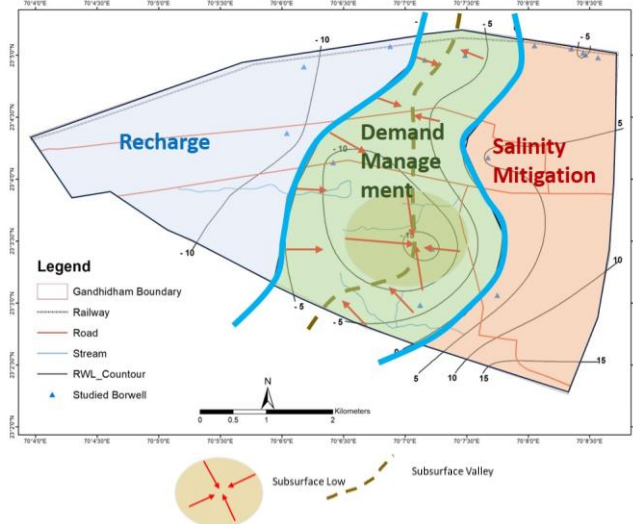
70°4'0"E 70°4'30"E 70°5'0"E 70°5'30"E 70°6'0"E 70°6'30"E 70°7'0"E 70°7'30"E 70°8'0"E 70°8'30"E

23°5'0"N 23°4'30"N 23°4'0"N 23°3'30"N 23°3'0"N 23°2'30"N 23°2'0"N

Recharge

Demand Management

Salinity Mitigation

-10
-5
-10
-5
-10
-5
-15
5
-5
5
10
15
10
15
0

Legend
Gandhidham Boundary
Railway
Road
Stream
RWL_Countour
Studied Borwell

N

0 0.5 1 2 Kilometers

Subsurface Low

Subsurface Valley